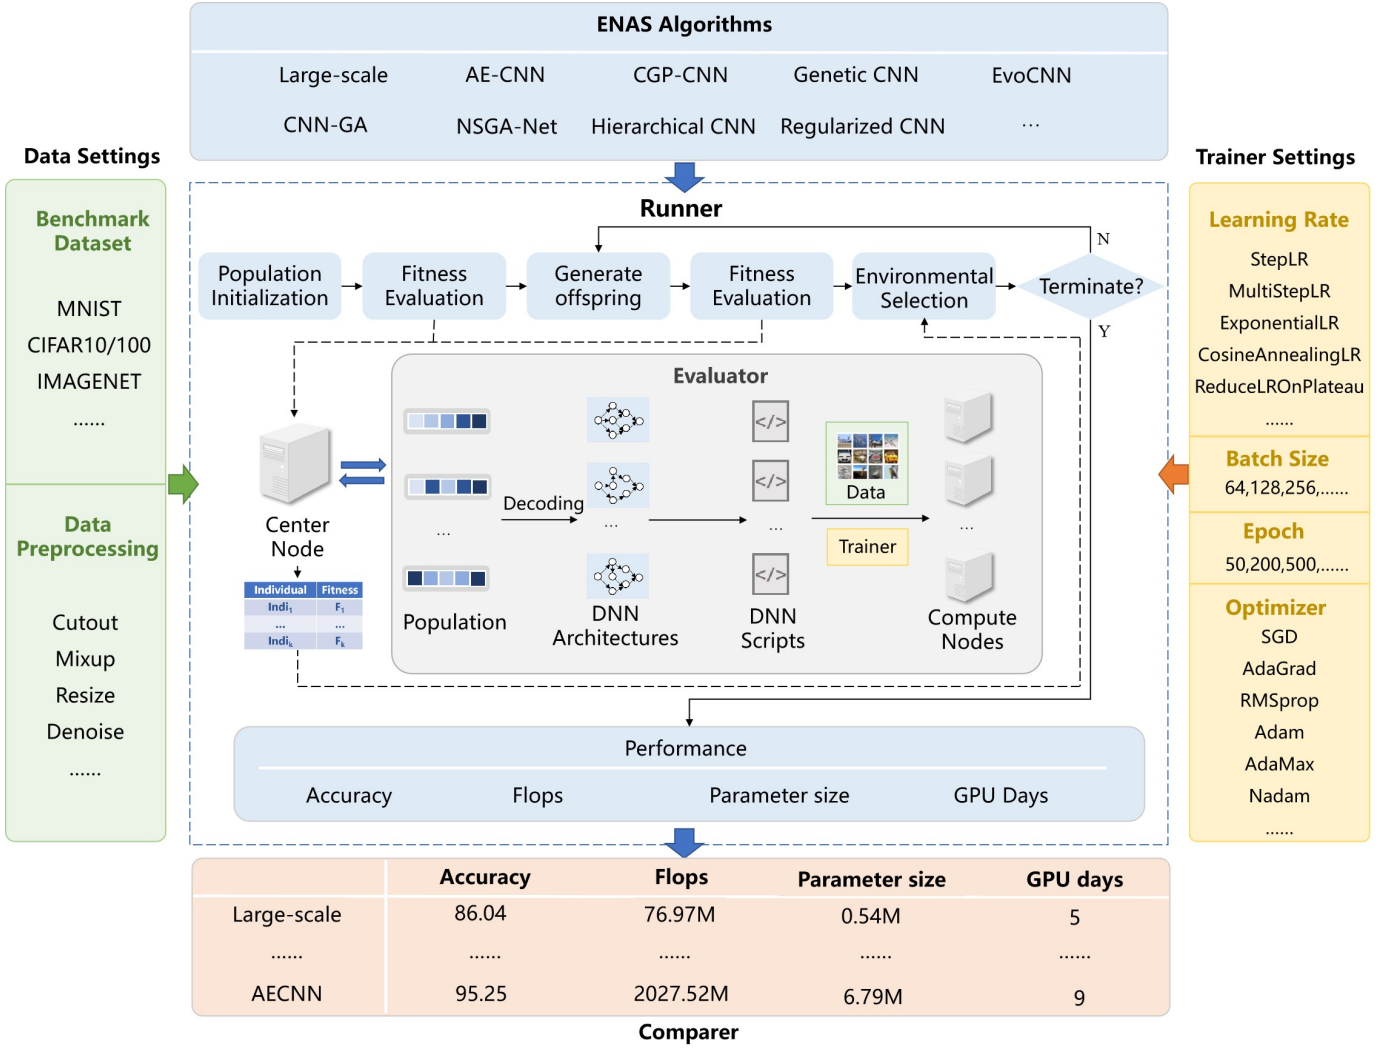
ENAS Algorithms

Large-scale AE-CNN CGP-CNN Genetic CNN EvoCNN
CNN-GA NSGA-Net Hierarchical CNN Regularized CNN ···

Data Settings

Benchmark Dataset
MNIST
CIFAR10/100
IMAGENET
......

Data Preprocessing
Cutout
Mixup
Resize
Denoise
......

Runner

Population Initialization
Fitness Evaluation
Generate offspring
Fitness Evaluation
Environmental Selection
Terminate?
N
Y

Evaluator

Center Node

| Individual | Fitness |
|---|---|
| $Indi_1$ | $F_1$ |
| ... | ... |
| $Indi_k$ | $F_k$ |

...
Population
Decoding
...
DNN Architectures
</>
</>
...
</>
DNN Scripts
Data
Trainer
...
Compute Nodes

Performance
Accuracy Flops Parameter size GPU Days

Trainer Settings

Learning Rate
StepLR
MultiStepLR
ExponentialLR
CosineAnnealingLR
ReduceLROnPlateau
......

Batch Size
64,128,256,......

Epoch
50,200,500,......

Optimizer
SGD
AdaGrad
RMSprop
Adam
AdaMax
Nadam
......

| | Accuracy | Flops | Parameter size | GPU days |
|---|---|---|---|---|
| Large-scale | 86.04 | 76.97M | 0.54M | 5 |
| ...... | ...... | ...... | ...... | ...... |
| AECNN | 95.25 | 2027.52M | 6.79M | 9 |

Comparer